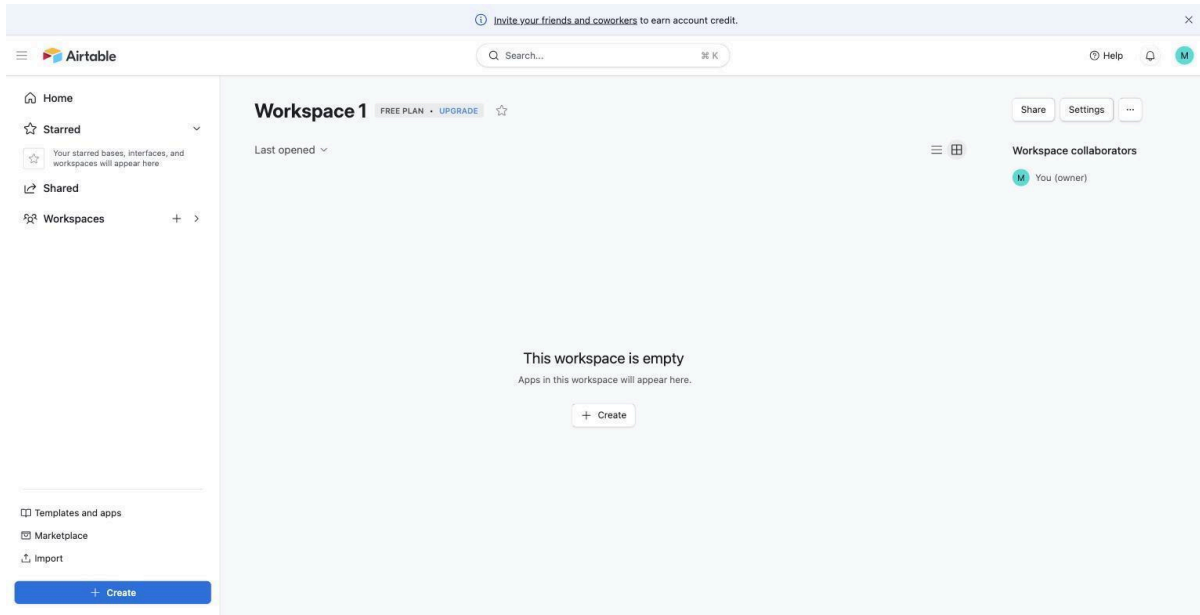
Invite your friends and coworkers to earn account credit.

Airtable

Search... ⌘ K

Help

M

Home

Starred

Your starred bases, interfaces, and workspaces will appear here

Shared

Workspaces

Workspace 1 FREE PLAN • UPGRADE

Last opened

Share Settings ...

Workspace collaborators

M You (owner)

This workspace is empty

Apps in this workspace will appear here.

+ Create

Templates and apps

Marketplace

Import

+ Create